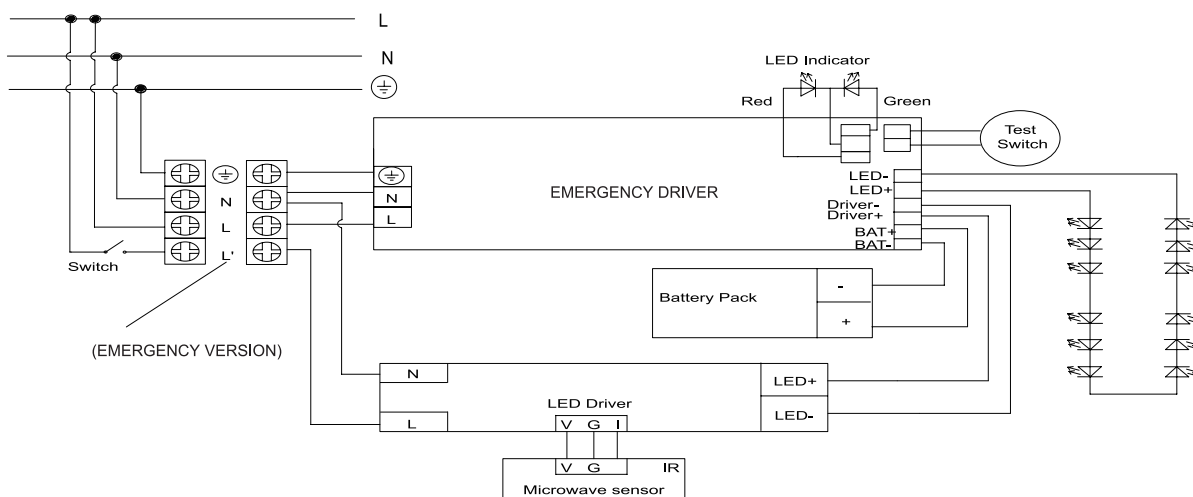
L
N
⏚
LED Indicator
Red
Green
Test Switch
⏚
N
L
L'
Switch
⏚
N
L
EMERGENCY DRIVER
LED-
LED+
Driver-
Driver+
BAT+
BAT-
Battery Pack
-
+
(EMERGENCY VERSION)
N
L
LED+
LED-
LED Driver
V G I
V G
IR
Microwave sensor